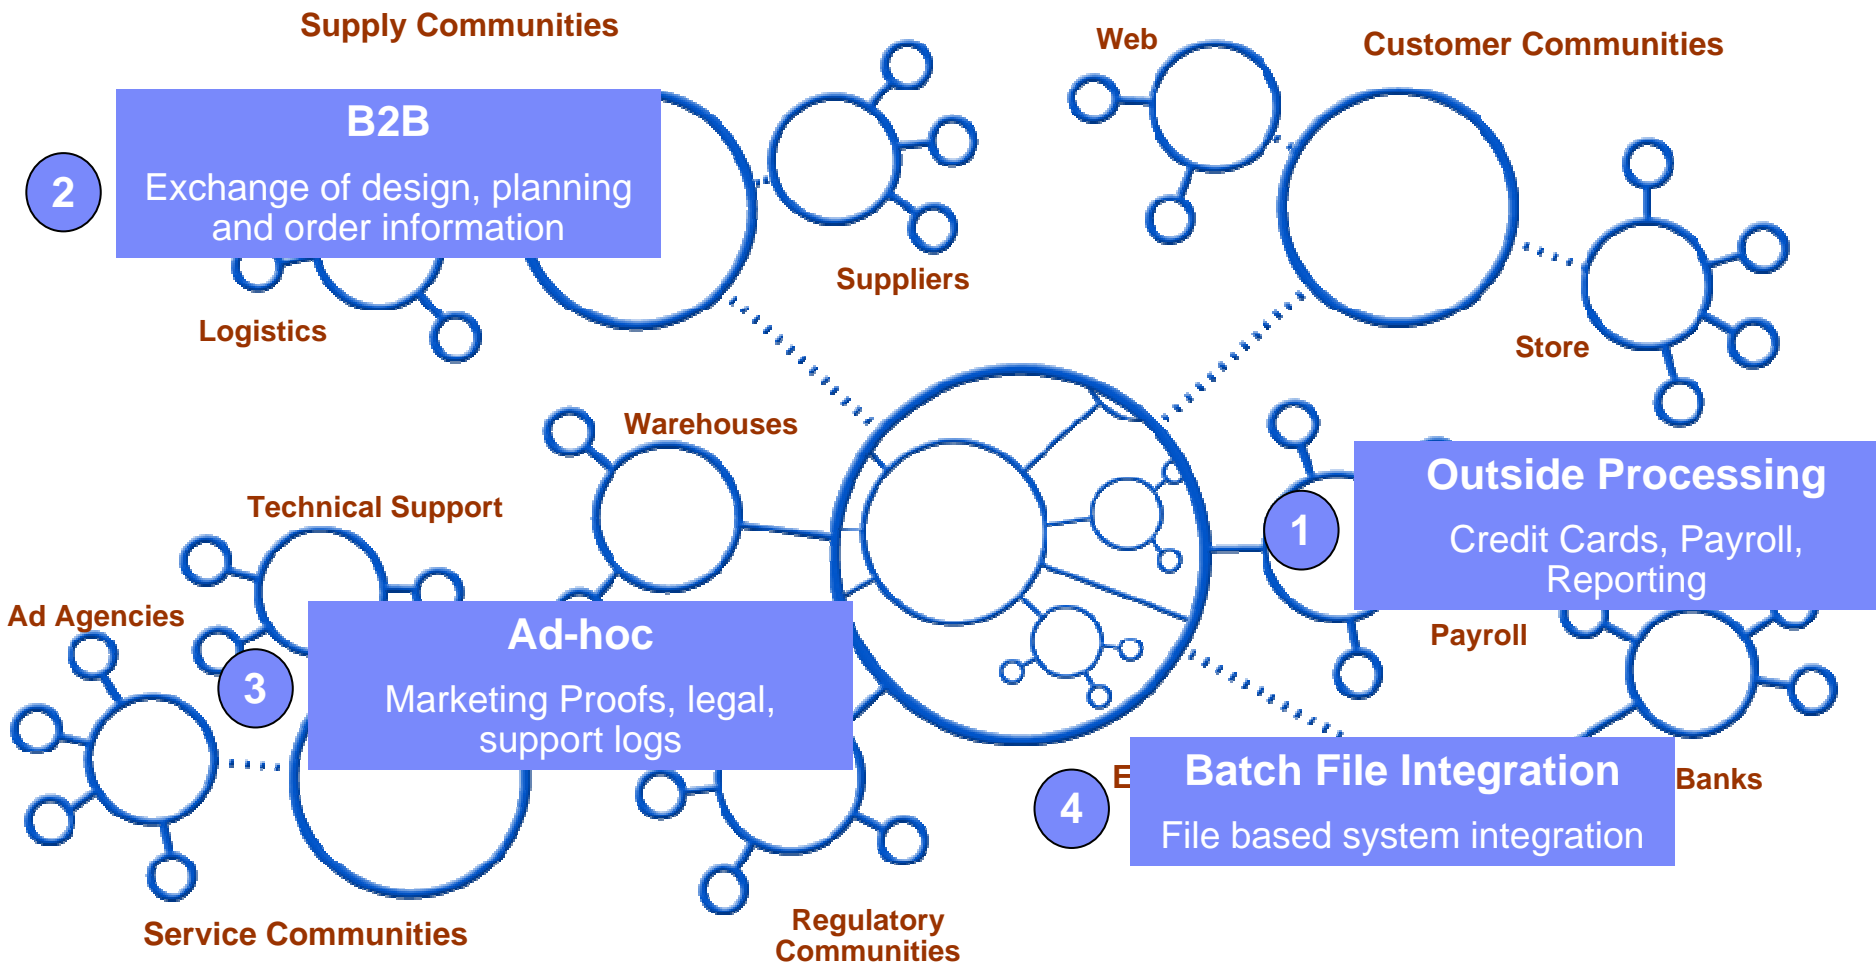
Supply Communities

2

B2B

Exchange of design, planning and order information

Logistics

Suppliers

Web

Customer Communities

Store

Warehouses

Technical Support

Ad Agencies

3

Ad-hoc

Marketing Proofs, legal, support logs

Service Communities

Regulatory Communities

1

Outside Processing

Credit Cards, Payroll, Reporting

Payroll

4

E

Batch File Integration

File based system integration

Banks